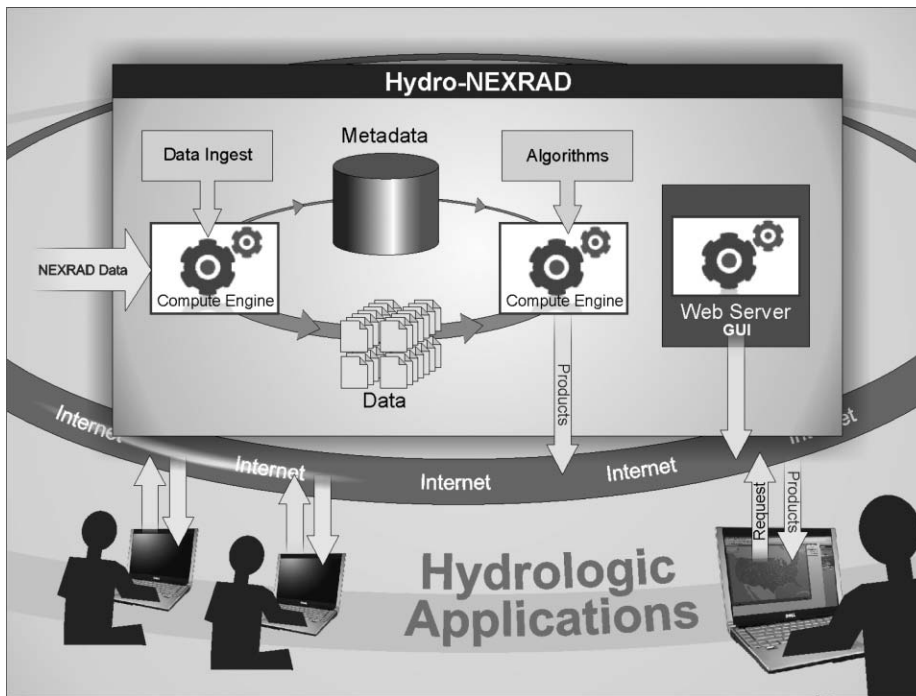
Hydro-NEXRAD

Data Ingest

Metadata

Algorithms

NEXRAD Data

Compute Engine

Compute Engine

Web Server
GUI

Data

Products

Internet

Internet

Internet

Internet

Internet

Request

Products

Hydrologic Applications